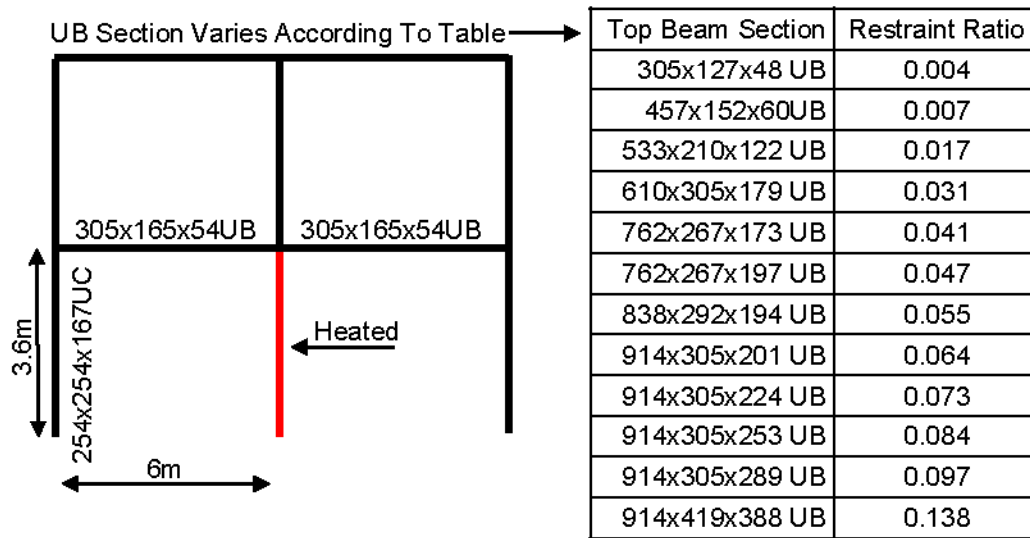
UB Section Varies According To Table

305x165x54UB 305x165x54UB

3.6m

254x254x167UC

Heated

6m

| Top Beam Section | Restraint Ratio |
|---|---|
| 305x127x48 UB | 0.004 |
| 457x152x60UB | 0.007 |
| 533x210x122 UB | 0.017 |
| 610x305x179 UB | 0.031 |
| 762x267x173 UB | 0.041 |
| 762x267x197 UB | 0.047 |
| 838x292x194 UB | 0.055 |
| 914x305x201 UB | 0.064 |
| 914x305x224 UB | 0.073 |
| 914x305x253 UB | 0.084 |
| 914x305x289 UB | 0.097 |
| 914x419x388 UB | 0.138 |